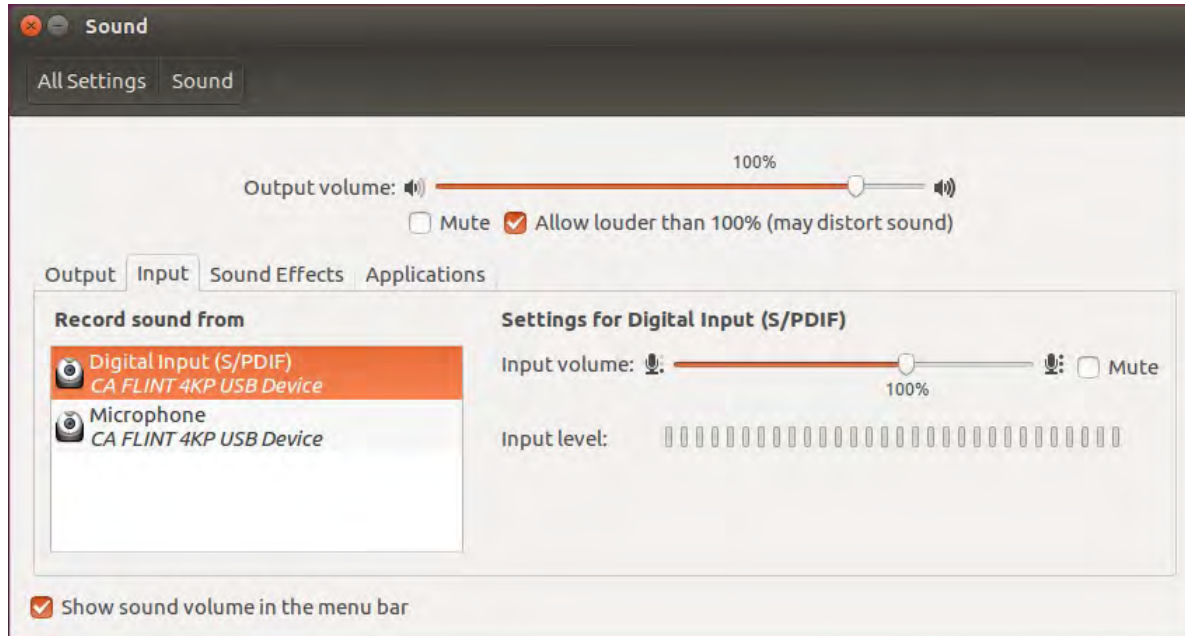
Sound

All Settings Sound

100%

Output volume:

Mute Allow louder than 100% (may distort sound)

Output Input Sound Effects Applications

Record sound from

Digital Input (S/PDIF)
CA FLINT 4KP USB Device

Microphone
CA FLINT 4KP USB Device

Settings for Digital Input (S/PDIF)

Input volume:

Mute

100%

Input level:

Show sound volume in the menu bar